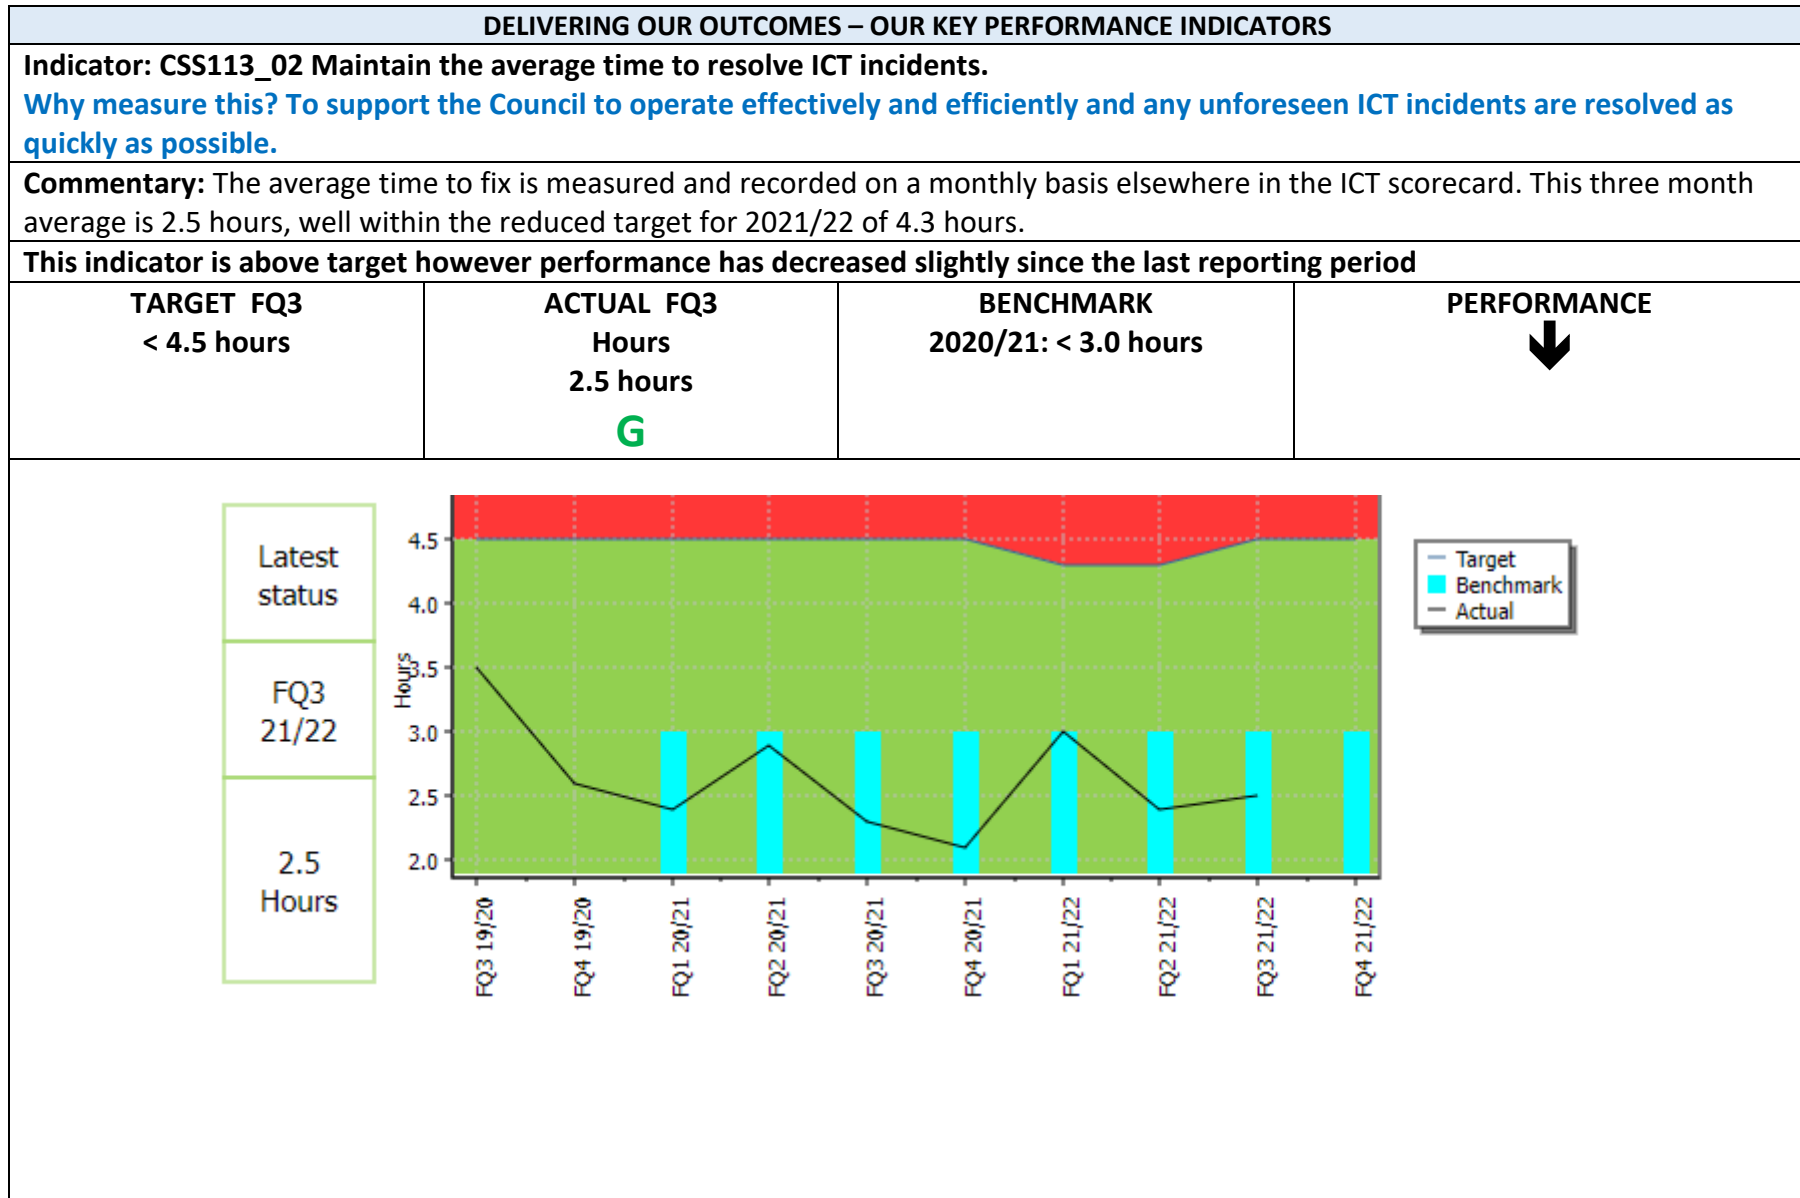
DELIVERING OUR OUTCOMES – OUR KEY PERFORMANCE INDICATORS

Indicator: CSS113_02 Maintain the average time to resolve ICT incidents.

Why measure this? To support the Council to operate effectively and efficiently and any unforeseen ICT incidents are resolved as quickly as possible.

Commentary: The average time to fix is measured and recorded on a monthly basis elsewhere in the ICT scorecard. This three month average is 2.5 hours, well within the reduced target for 2021/22 of 4.3 hours.

This indicator is above target however performance has decreased slightly since the last reporting period

| TARGET FQ3 | ACTUAL FQ3 | BENCHMARK | PERFORMANCE |
|---|---|---|---|
| < 4.5 hours | Hours 2.5 hours G | 2020/21: < 3.0 hours | |

Latest status

FQ3 21/22

2.5 Hours

4.5
4.0
3.5
3.0
2.5
2.0
Hours

FQ3 19/20
FQ4 19/20
FQ1 20/21
FQ2 20/21
FQ3 20/21
FQ4 20/21
FQ1 21/22
FQ2 21/22
FQ3 21/22
FQ4 21/22

Target
Benchmark
Actual